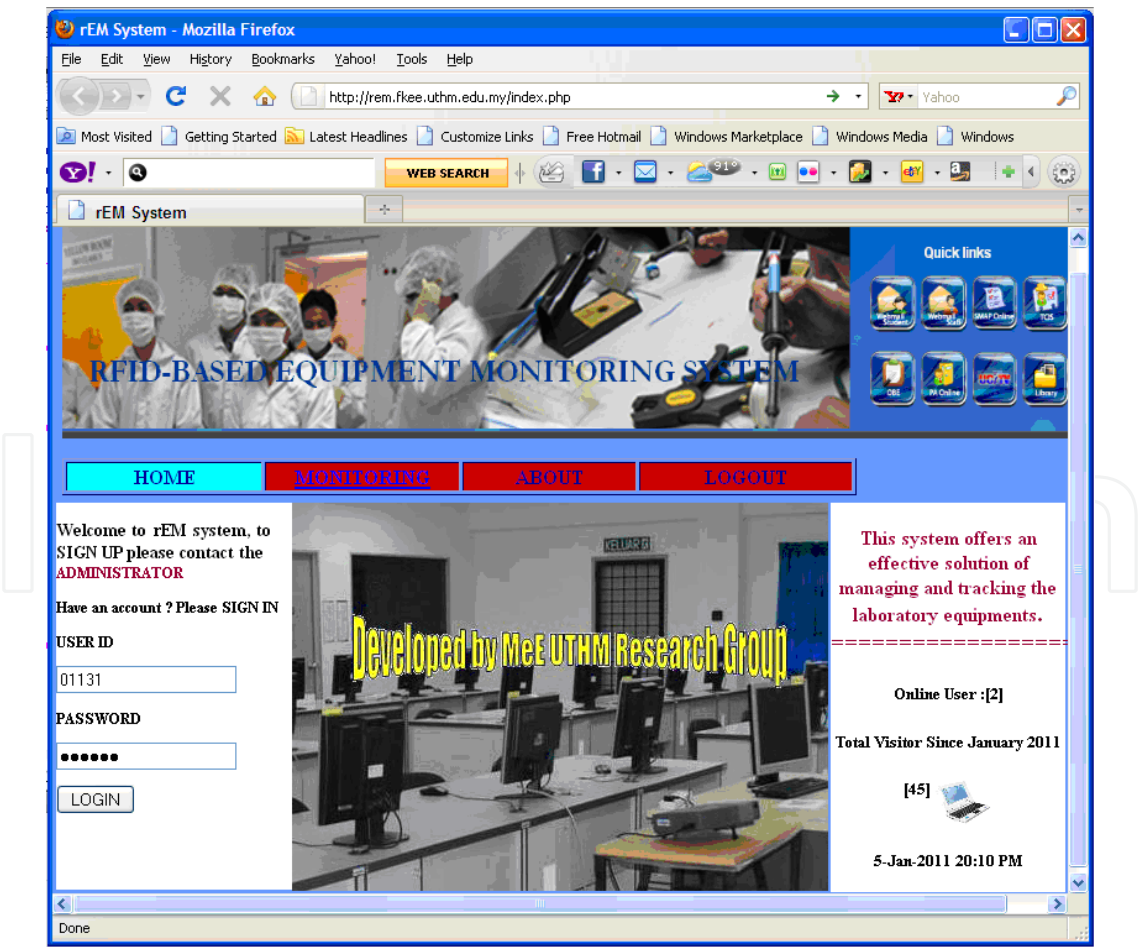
rEM System - Mozilla Firefox

File Edit View History Bookmarks Yahoo! Tools Help

http://rem.fkee.uthm.edu.my/index.php

Yahoo

Most Visited Getting Started Latest Headlines Customize Links Free Hotmail Windows Marketplace Windows Media Windows

WEB SEARCH

91°

rEM System

Quick links

Webmail Student Webmail Staff SMAP Online TOS

OBE PA Online Library

RFID-BASED EQUIPMENT MONITORING SYSTEM

HOME MONITORING ABOUT LOGOUT

Welcome to rEM system, to SIGN UP please contact the ADMINISTRATOR

Have an account ? Please SIGN IN

USER ID

01131

PASSWORD

••••••

LOGIN

KELUAR

Developed by MeE UTHM Research Group

This system offers an effective solution of managing and tracking the laboratory equipments.

Online User :[2]

Total Visitor Since January 2011

[45]

5-Jan-2011 20:10 PM

Done